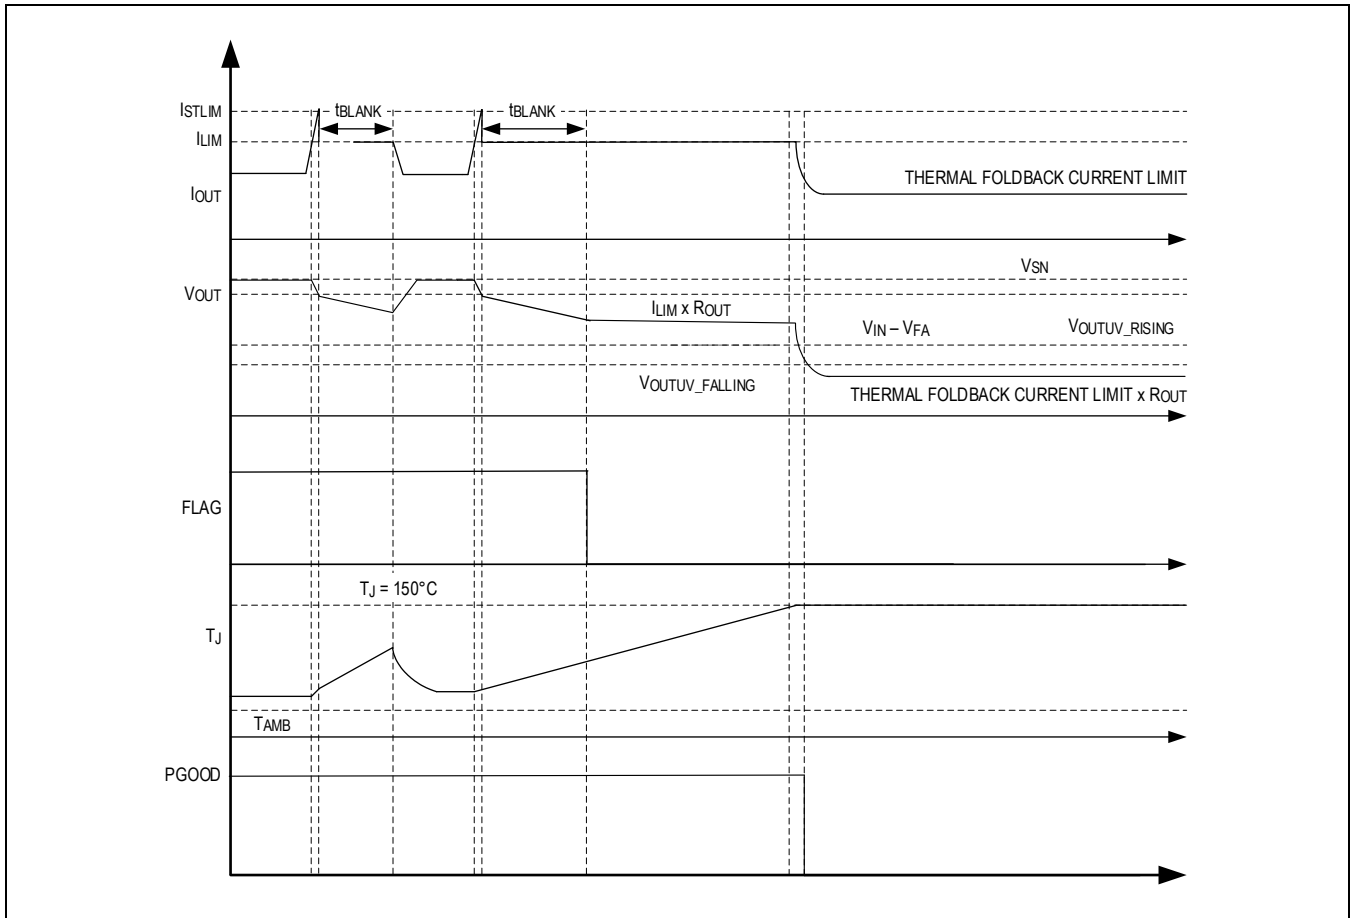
$I_{STLIM}$
$t_{BLANK}$
$t_{BLANK}$
$I_{LIM}$
$I_{OUT}$
THERMAL FOLDBACK CURRENT LIMIT
$V_{SN}$
$V_{OUT}$
$I_{LIM}$ x $R_{OUT}$
$V_{IN} – V_{FA}$
$V_{OUTUV\_RISING}$
$V_{OUTUV\_FALLING}$
THERMAL FOLDBACK CURRENT LIMIT x $R_{OUT}$
FLAG
$T_J$ = 150°C
$T_J$
$T_{AMB}$
PGOOD